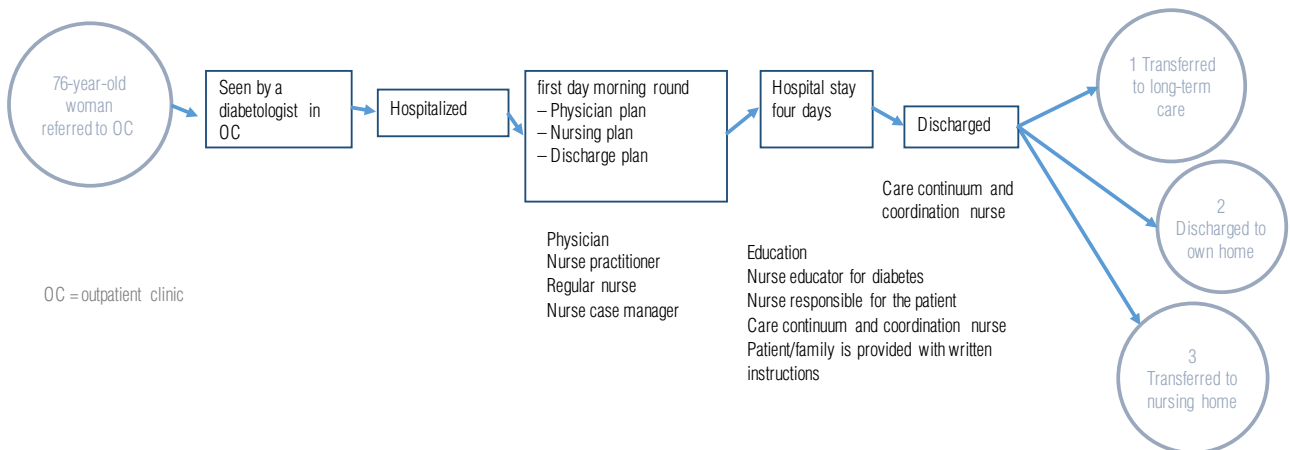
76-year-old woman referred to OC

Seen by a diabetologist in OC

Hospitalized

first day morning round
– Physician plan
– Nursing plan
– Discharge plan

Hospital stay four days

Discharged

1 Transferred to long-term care

2 Discharged to own home

3 Transferred to nursing home

Care continuum and coordination nurse

Physician
Nurse practitioner
Regular nurse
Nurse case manager

Education
Nurse educator for diabetes
Nurse responsible for the patient
Care continuum and coordination nurse
Patient/family is provided with written instructions

OC = outpatient clinic